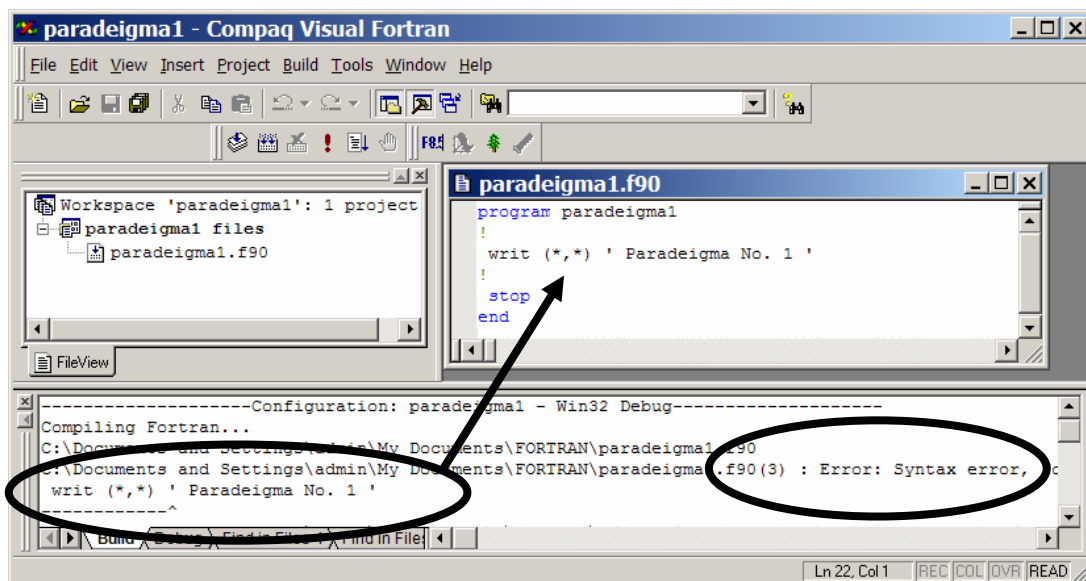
paradeigma1 - Compaq Visual Fortran

File Edit View Insert Project Build Tools Window Help

Workspace 'paradeigma1': 1 project
paradeigma1 files
paradeigma1.f90

FileView

paradeigma1.f90

program paradeigma1
!
writ (*,*) ' Paradeigma No. 1 '
!
stop
end

--------------------Configuration: paradeigma1 - Win32 Debug--------------------
Compiling Fortran...
C:\Documents and Settings\admin\My Documents\FORTRAN\paradeigma1.f90
C:\Documents and Settings\admin\My Documents\FORTRAN\paradeigma1.f90(3) : Error: Syntax error, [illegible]
writ (*,*) ' Paradeigma No. 1 '
-----------^

Build Debug Find in Files 1 Find in Files

Ln 22, Col 1 REC COL OVR READ